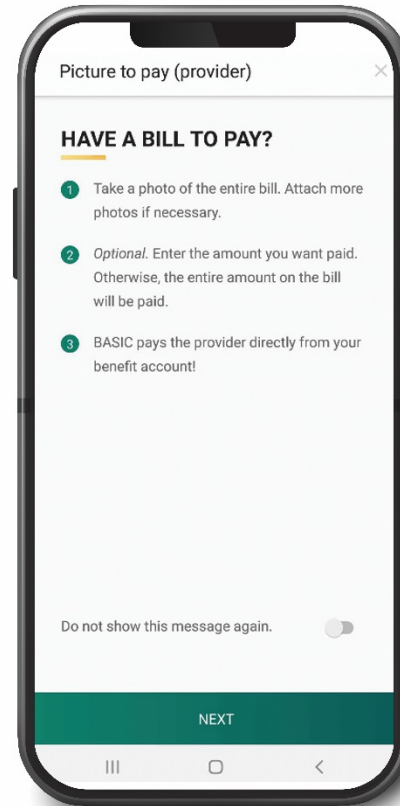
Picture to pay (provider)

HAVE A BILL TO PAY?

1 Take a photo of the entire bill. Attach more photos if necessary.

2 Optional. Enter the amount you want paid. Otherwise, the entire amount on the bill will be paid.

3 BASIC pays the provider directly from your benefit account!

Do not show this message again.

NEXT